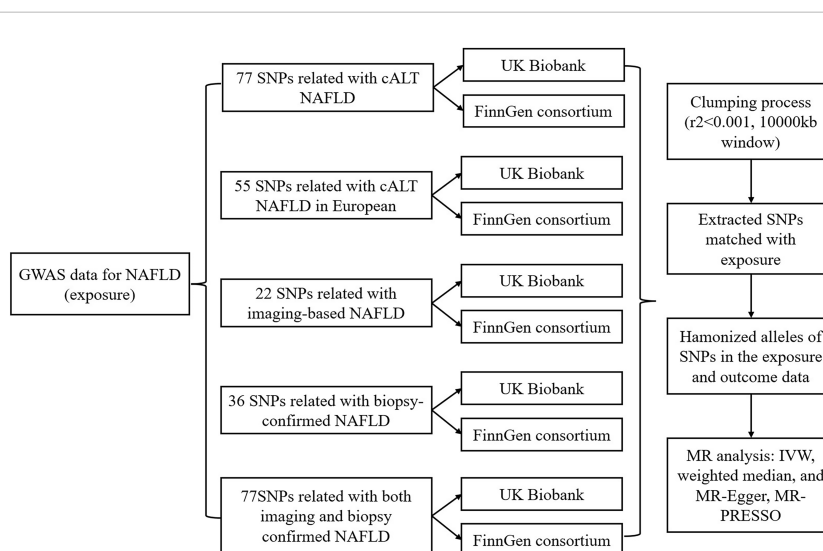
GWAS data for NAFLD (exposure)

77 SNPs related with cALT NAFLD

UK Biobank

FinnGen consortium

55 SNPs related with cALT NAFLD in European

UK Biobank

FinnGen consortium

22 SNPs related with imaging-based NAFLD

UK Biobank

FinnGen consortium

36 SNPs related with biopsy-confirmed NAFLD

UK Biobank

FinnGen consortium

77SNPs related with both imaging and biopsy confirmed NAFLD

UK Biobank

FinnGen consortium

Clumping process (r2<0.001, 10000kb window)

Extracted SNPs matched with exposure

Hamonized alleles of SNPs in the exposure and outcome data

MR analysis: IVW, weighted median, and MR-Egger, MR-PRESSO